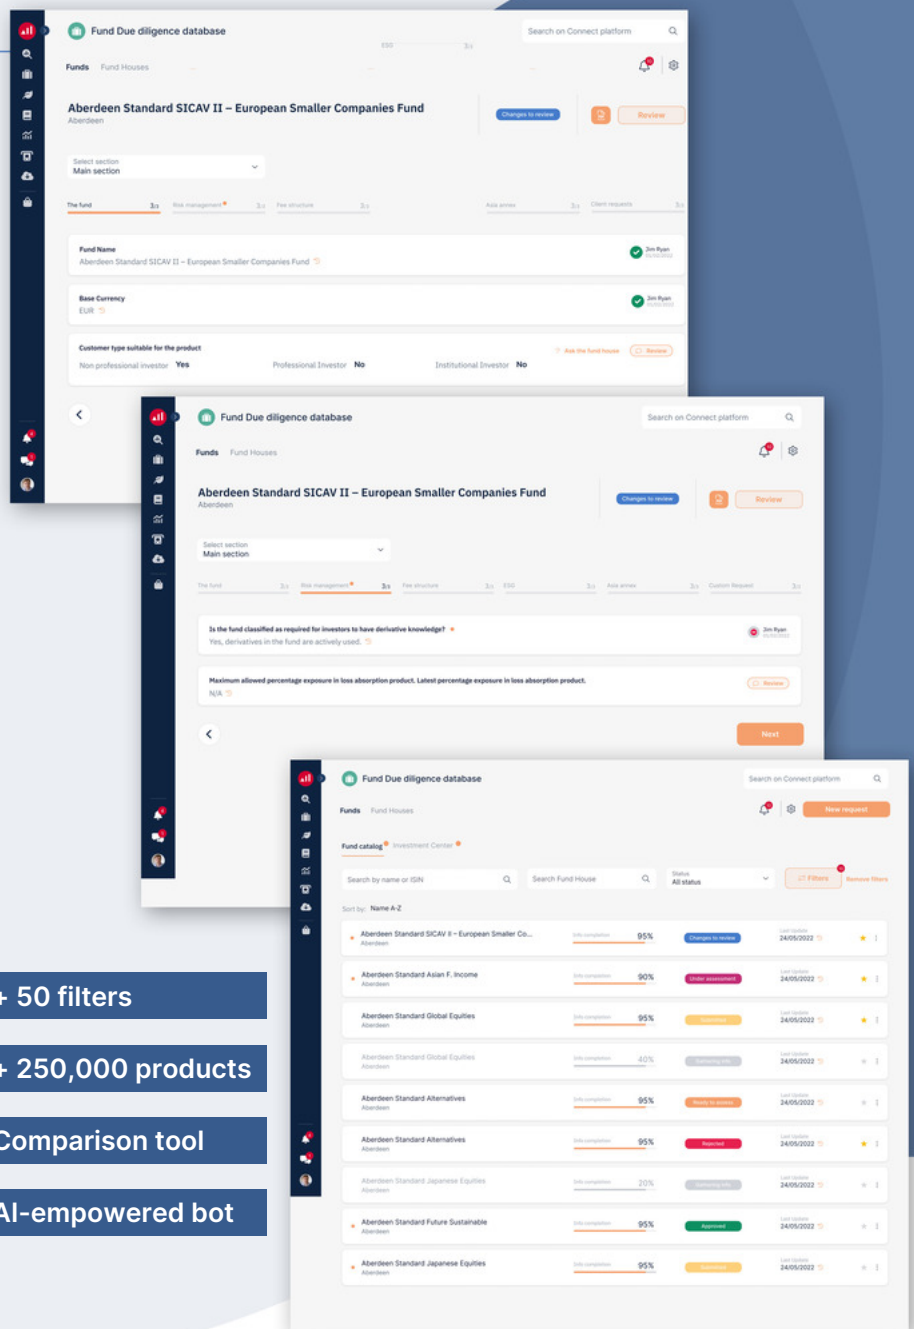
Fund Due diligence database

Search on Connect platform

Funds Fund Houses

Aberdeen Standard SICAV II – European Smaller Companies Fund
Aberdeen

Changes to review

Review

Select section
Main section

The fund 3/3 Risk management 3/3 Fee structure 3/3 Asia annex 3/3 Client requests 3/3

Fund Name
Aberdeen Standard SICAV II – European Smaller Companies Fund

Jim Ryan

Base Currency
EUR

Jim Ryan

Customer type suitable for the product
Non professional investor Yes Professional Investor No Institutional Investor No

Ask the fund house Review

Fund Due diligence database

Search on Connect platform

Funds Fund Houses

Aberdeen Standard SICAV II – European Smaller Companies Fund
Aberdeen

Changes to review

Review

Select section
Main section

The fund 3/3 Risk management 3/3 Fee structure 3/3 ESG 3/3 Asia annex 3/3 Custom Request 3/3

Is the fund classified as required for investors to have derivative knowledge?
Yes, derivatives in the fund are actively used.

Jim Ryan

Maximum allowed percentage exposure in loss absorption product. Latest percentage exposure in loss absorption product.
N/A

Review

Next

Fund Due diligence database

Search on Connect platform

Funds Fund Houses

New request

Fund catalog Investment Center

Search by name or ISIN Search Fund House Status All status Filters Remove filters

Sort by: Name A-Z

| | | | |
|---|---|---|---|
| Aberdeen Standard SICAV II – European Smaller Co... Aberdeen | 95% | Changes to review | 24/05/2022 |
| Aberdeen Standard Asian F. Income Aberdeen | 90% | Under assessment | 24/05/2022 |
| Aberdeen Standard Global Equities Aberdeen | 95% | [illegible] | 24/05/2022 |
| Aberdeen Standard Global Equities Aberdeen | 40% | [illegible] | 24/05/2022 |
| Aberdeen Standard Alternatives Aberdeen | 95% | Ready to review | 24/05/2022 |
| Aberdeen Standard Alternatives Aberdeen | 95% | Rejected | 24/05/2022 |
| Aberdeen Standard Japanese Equities Aberdeen | 20% | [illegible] | 24/05/2022 |
| Aberdeen Standard Future Sustainable Aberdeen | 95% | Approved | 24/05/2022 |
| Aberdeen Standard Japanese Equities Aberdeen | 95% | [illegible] | 24/05/2022 |

+ 50 filters

+ 250,000 products

Comparison tool

AI-empowered bot